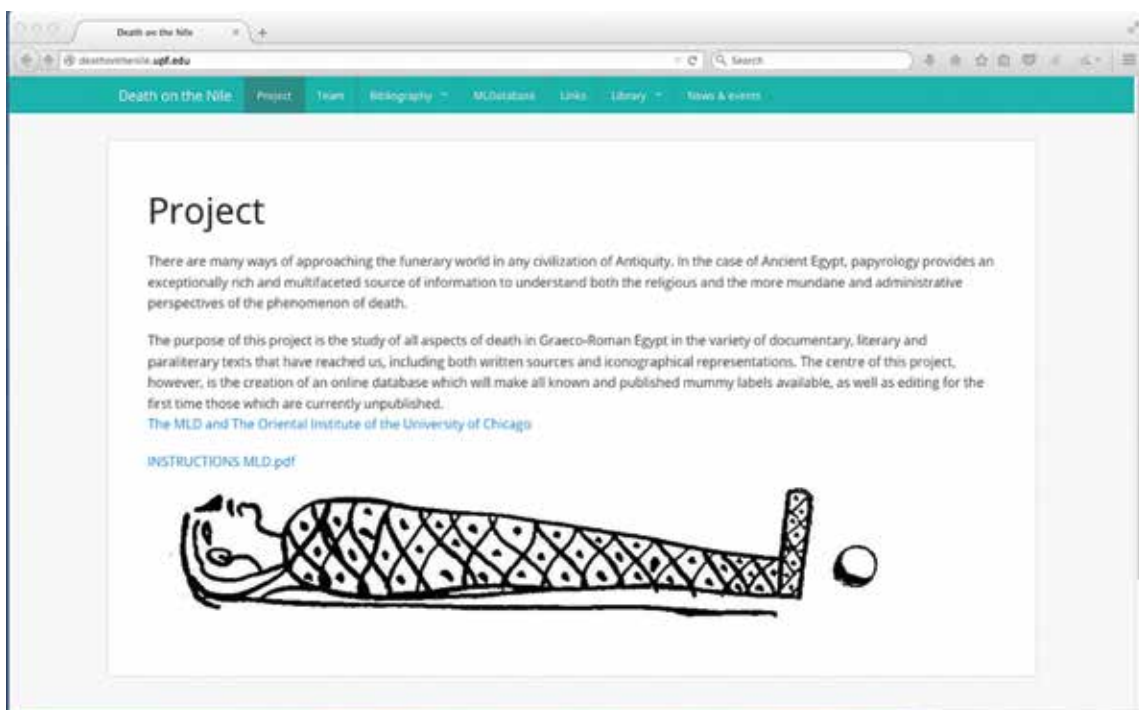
Death on the Nile

deathonthenile.upf.edu

Search

Death on the Nile Project Team Bibliography MLDatabase Links Library News & events

Project

There are many ways of approaching the funerary world in any civilization of Antiquity. In the case of Ancient Egypt, papyrology provides an exceptionally rich and multifaceted source of information to understand both the religious and the more mundane and administrative perspectives of the phenomenon of death.

The purpose of this project is the study of all aspects of death in Graeco-Roman Egypt in the variety of documentary, literary and paraliterary texts that have reached us, including both written sources and iconographical representations. The centre of this project, however, is the creation of an online database which will make all known and published mummy labels available, as well as editing for the first time those which are currently unpublished.
The MLD and The Oriental Institute of the University of Chicago

INSTRUCTIONS MLD.pdf